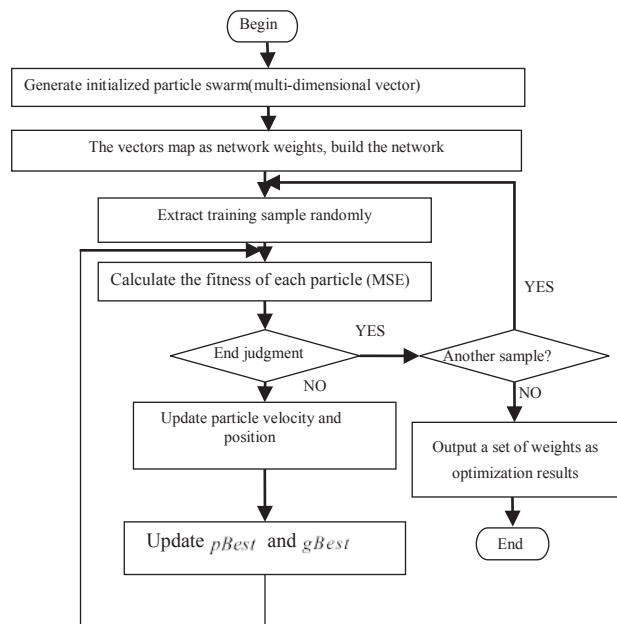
Begin

Generate initialized particle swarm(multi-dimensional vector)

The vectors map as network weights, build the network

Extract training sample randomly

Calculate the fitness of each particle (MSE)

YES

End judgment

YES

Another sample?

NO

NO

Update particle velocity and position

Output a set of weights as optimization results

Update $pBest$ and $gBest$

End